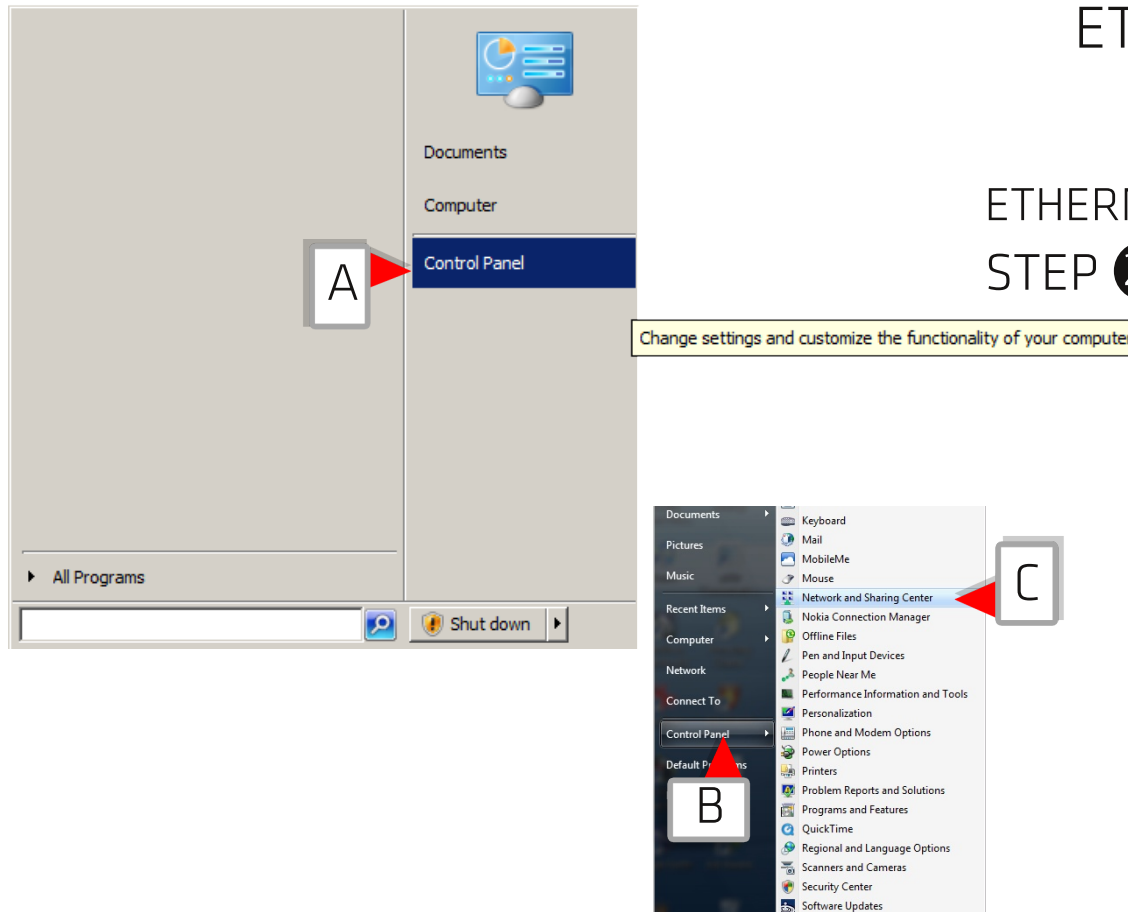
ET

ETHER

STEP

Documents

Computer

A

Control Panel

Change settings and customize the functionality of your computer

All Programs

Shut down

Documents

Pictures

Music

Recent Items

Computer

Network

Connect To

Control Panel

Default Pr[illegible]s

B

Keyboard

Mail

MobileMe

Mouse

Network and Sharing Center

C

Nokia Connection Manager

Offline Files

Pen and Input Devices

People Near Me

Performance Information and Tools

Personalization

Phone and Modem Options

Power Options

Printers

Problem Reports and Solutions

Programs and Features

QuickTime

Regional and Language Options

Scanners and Cameras

Security Center

Software Updates